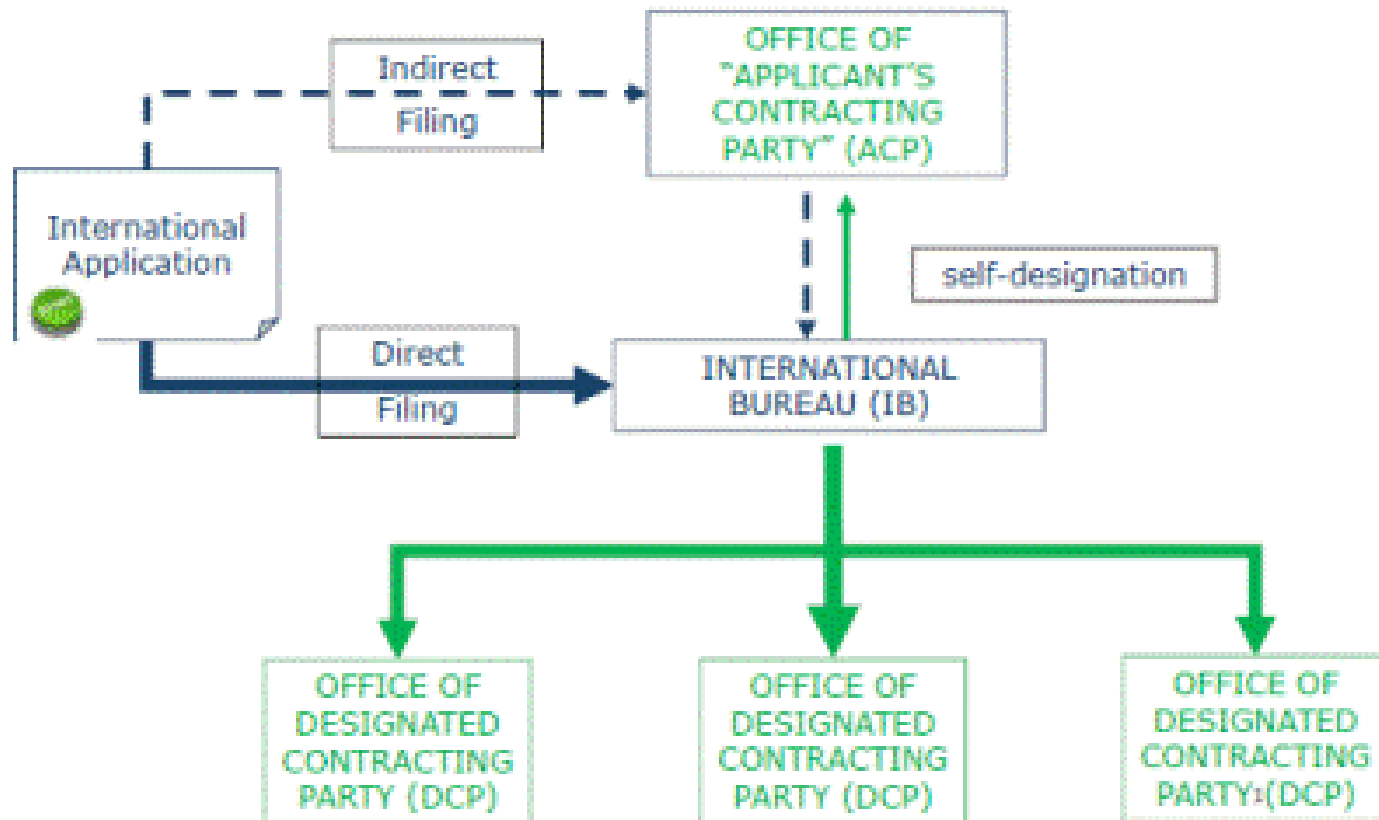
Indirect Filing

OFFICE OF "APPLICANT'S CONTRACTING PARTY" (ACP)

International Application

self-designation

Direct Filing

INTERNATIONAL BUREAU (IB)

OFFICE OF DESIGNATED CONTRACTING PARTY (DCP)

OFFICE OF DESIGNATED CONTRACTING PARTY (DCP)

OFFICE OF DESIGNATED CONTRACTING PARTY (DCP)